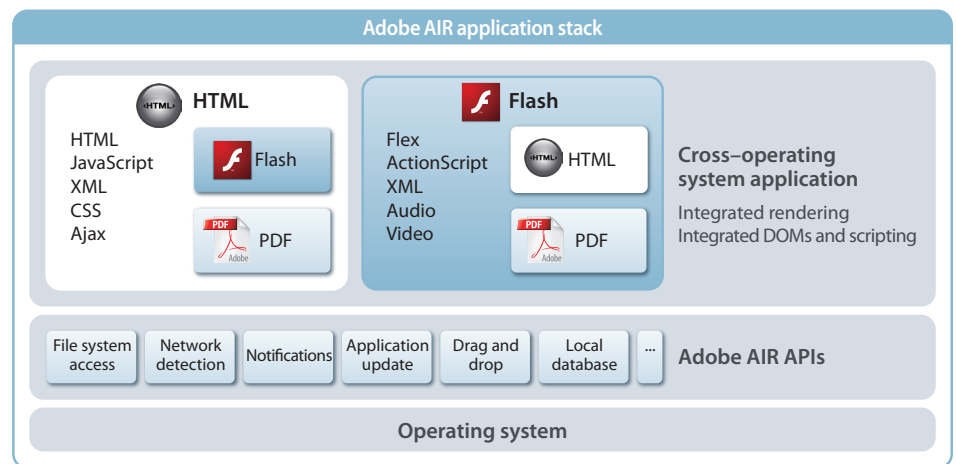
Adobe AIR application stack

<HTML> HTML

HTML
JavaScript
XML
CSS
Ajax

Flash

PDF
Adobe
PDF

Flash

Flex
ActionScript
XML
Audio
Video

<HTML> HTML

PDF
Adobe
PDF

Cross–operating system application

Integrated rendering
Integrated DOMs and scripting

File system access

Network detection

Notifications

Application update

Drag and drop

Local database

...

Adobe AIR APIs

Operating system